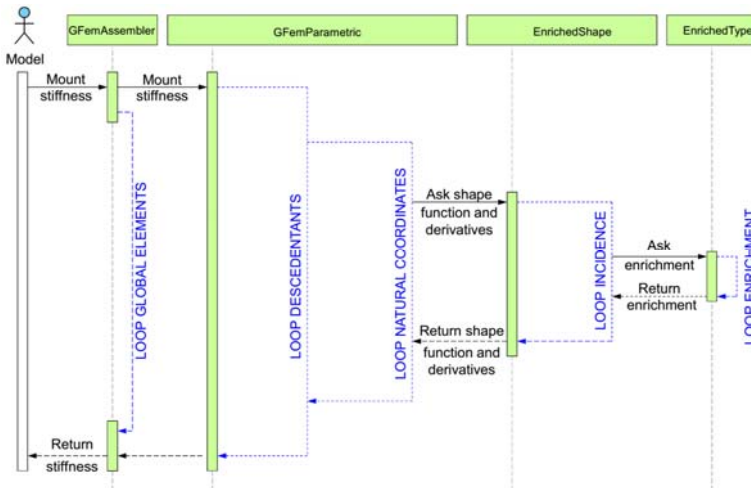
Model

GFemAssembler

GFemParametric

EnrichedShape

EnrichedType

Mount stiffness

Mount stiffness

LOOP GLOBAL ELEMENTS

LOOP DESCEDENTANTS

LOOP NATURAL COORDINATES

Ask shape function and derivatives

LOOP INCIDENCE

Ask enrichment

Return enrichment

LOOP ENRICHMENT

Return shape function and derivatives

Return stiffness